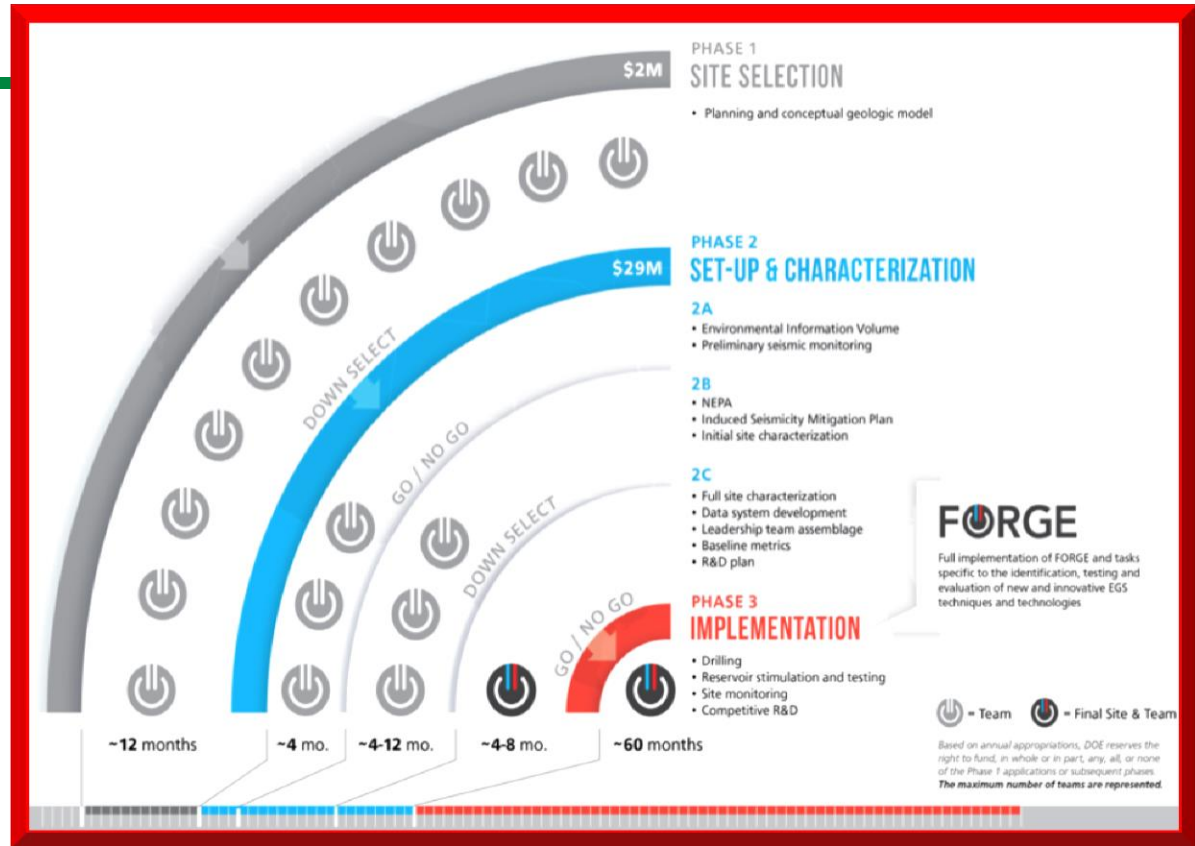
$2M

PHASE 1
SITE SELECTION
• Planning and conceptual geologic model

$29M

PHASE 2
SET-UP & CHARACTERIZATION

2A
• Environmental Information Volume
• Preliminary seismic monitoring

2B
• NEPA
• Induced Seismicity Mitigation Plan
• Initial site characterization

2C
• Full site characterization
• Data system development
• Leadership team assemblage
• Baseline metrics
• R&D plan

DOWN SELECT
GO / NO GO
DOWN SELECT
GO / NO GO

FORGE
Full implementation of FORGE and tasks specific to the identification, testing and evaluation of new and innovative EGS techniques and technologies

PHASE 3
IMPLEMENTATION
• Drilling
• Reservoir stimulation and testing
• Site monitoring
• Competitive R&D

= Team = Final Site & Team

~12 months ~4 mo. ~4-12 mo. ~4-8 mo. ~60 months

Based on annual appropriations, DOE reserves the right to fund, in whole or in part, any, all, or none of the Phase 1 applications or subsequent phases. The maximum number of teams are represented.